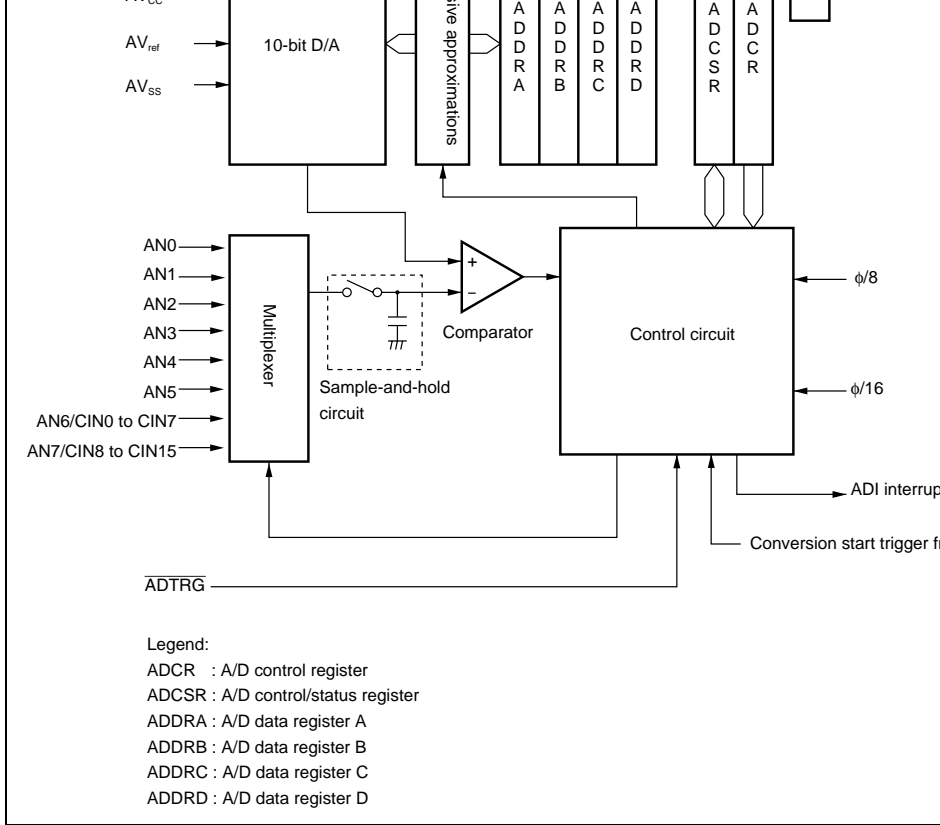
$AV_{CC}$

$AV_{ref}$

$AV_{SS}$

10-bit D/A

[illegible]ive approximations

A D D R A

A D D R B

A D D R C

A D D R D

A D C S R

A D C R

AN0

AN1

AN2

AN3

AN4

AN5

AN6/CIN0 to CIN7

AN7/CIN8 to CIN15

Multiplexer

+

−

Comparator

Sample-and-hold circuit

Control circuit

$\phi/8$

$\phi/16$

ADI interrup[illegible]

Conversion start trigger f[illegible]

$\overline{ADTRG}$

Legend:

ADCR : A/D control register

ADCSR : A/D control/status register

ADDRA : A/D data register A

ADDRB : A/D data register B

ADDRC : A/D data register C

ADDRD : A/D data register D